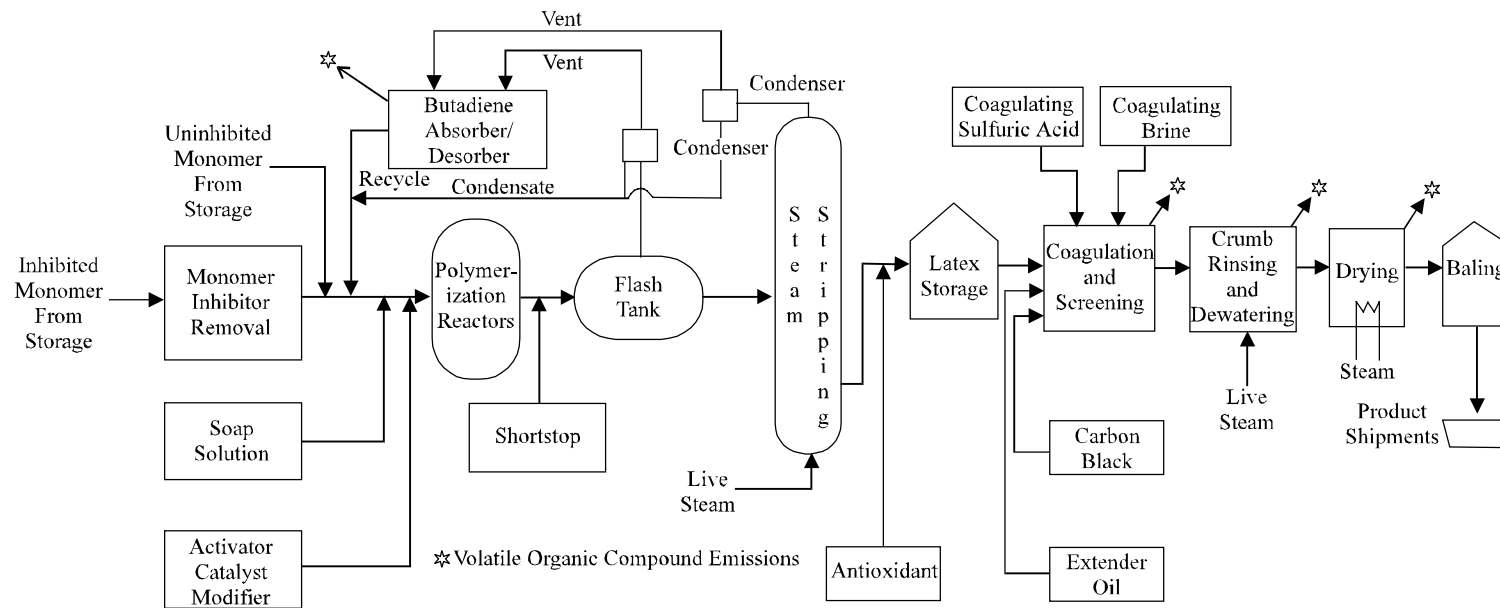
Vent
Vent
Condenser
Butadiene Absorber/ Desorber
Condenser
Uninhibited Monomer From Storage
Recycle
Condensate
Coagulating Sulfuric Acid
Coagulating Brine
Inhibited Monomer From Storage
Monomer Inhibitor Removal
Polymerization Reactors
Flash Tank
Steam Stripping
Latex Storage
Coagulation and Screening
Crumb Rinsing and Dewatering
Drying
Baling
Steam
Soap Solution
Shortstop
Live Steam
Product Shipments
Carbon Black
Live Steam
Activator Catalyst Modifier
☆Volatile Organic Compound Emissions
Antioxidant
Extender Oil